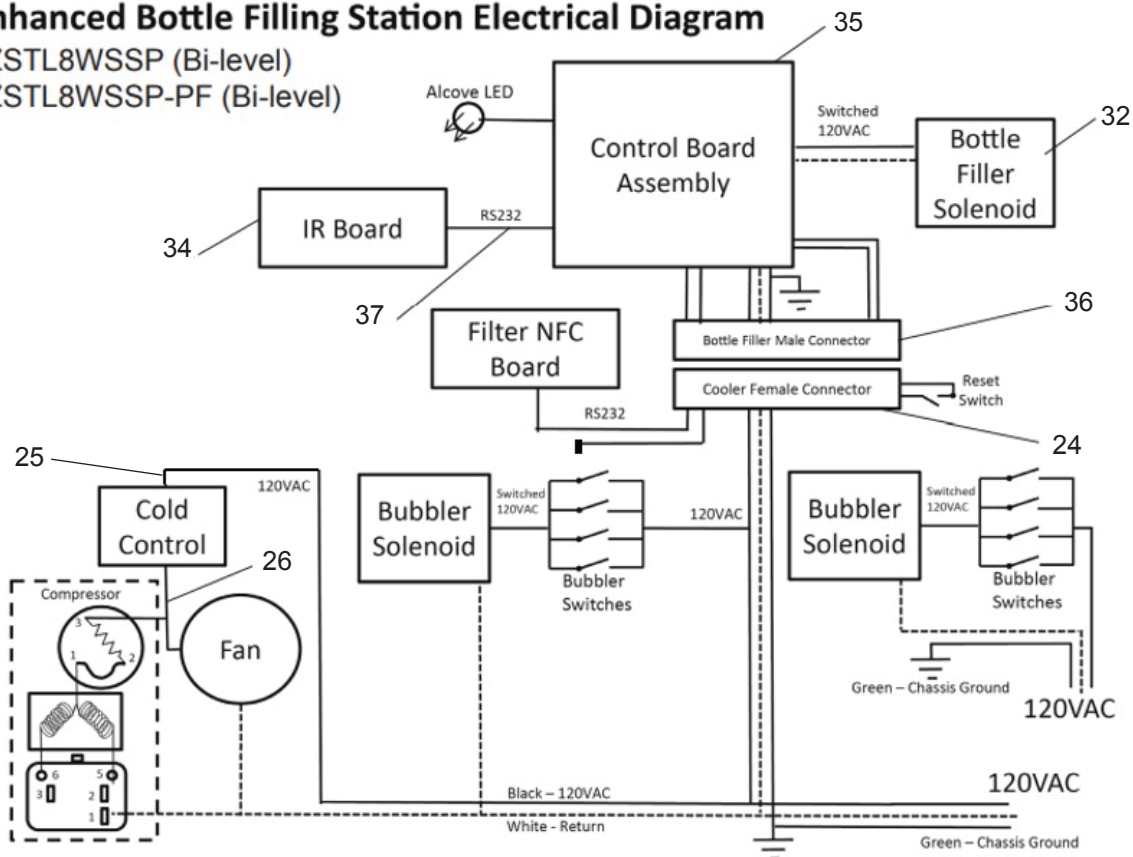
hanced Bottle Filling Station Electrical Diagram
STL8WSSP (Bi-level)
STL8WSSP-PF (Bi-level)

35
Alcove LED
Control Board Assembly
Switched 120VAC
Bottle Filler Solenoid
32
34
IR Board
RS232
37
Filter NFC Board
Bottle Filler Male Connector
36
Cooler Female Connector
Reset Switch
RS232
24
25
120VAC
Cold Control
26
Bubbler Solenoid
Switched 120VAC
Bubbler Switches
120VAC
Bubbler Solenoid
Switched 120VAC
Bubbler Switches
Compressor
3
1
2
Fan
Green – Chassis Ground
120VAC
6
5
3
2
1
Black – 120VAC
120VAC
White - Return
Green – Chassis Ground